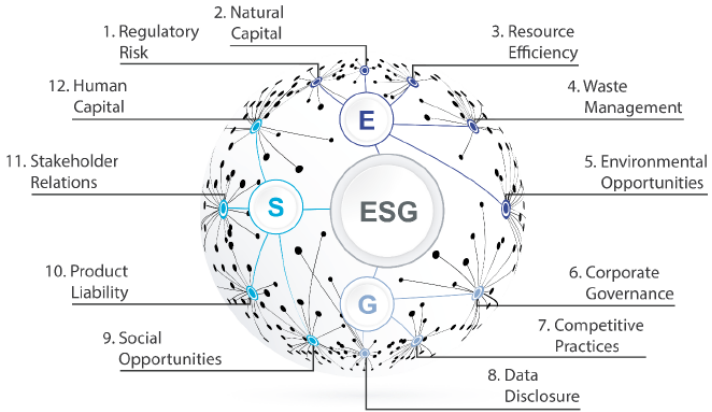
1. Regulatory Risk

2. Natural Capital

3. Resource Efficiency

12. Human Capital

4. Waste Management

11. Stakeholder Relations

5. Environmental Opportunities

E

S

ESG

G

10. Product Liability

6. Corporate Governance

9. Social Opportunities

7. Competitive Practices

8. Data Disclosure